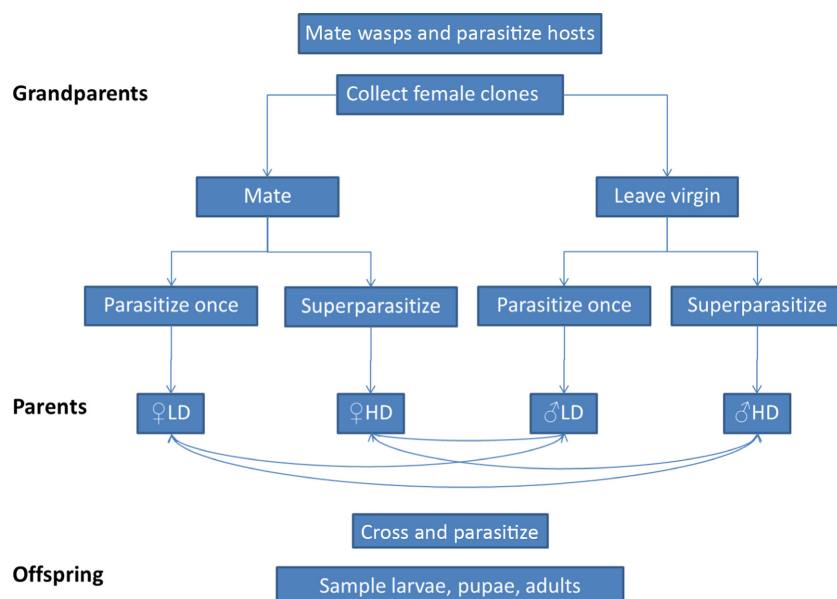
Mate wasps and parasitize hosts

Grandparents

Collect female clones

Mate

Leave virgin

Parasitize once

Superparasitize

Parasitize once

Superparasitize

Parents

♀LD

♀HD

♂LD

♂HD

Cross and parasitize

Offspring

Sample larvae, pupae, adults